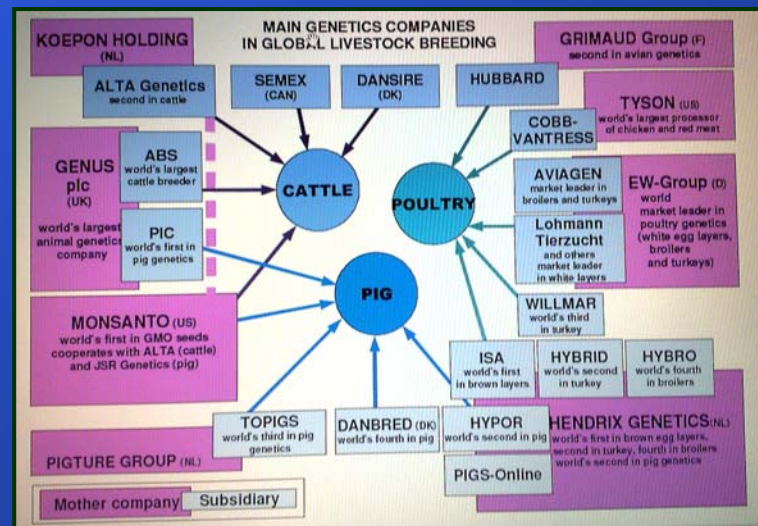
MAIN GENETICS COMPANIES IN GLOBAL LIVESTOCK BREEDING

KOEPON HOLDING (NL)

ALTA Genetics
second in cattle

SEMEX (CAN)

DANSIRE (DK)

HUBBARD

GRIMAUD Group (F)
second in avian genetics

TYSON (US)
world's largest processor of chicken and red meat

COBB-VANTRESS

GENUS plc (UK)
world's largest animal genetics company

ABS
world's largest cattle breeder

CATTLE

POULTRY

AVIAGEN
market leader in broilers and turkeys

EW-Group (D)
world market leader in poultry genetics (white egg layers, broilers and turkeys)

PIC
world's first in pig genetics

Lohmann Tierzucht
and others market leader in white layers

PIG

WILLMAR
world's third in turkey

MONSANTO (US)
world's first in GMO seeds cooperates with ALTA (cattle) and JSR Genetics (pig)

ISA
world's first in brown layers

HYBRID
world's second in turkey

HYBRO
world's fourth in broilers

TOPIGS
world's third in pig genetics

DANBRED (DK)
world's fourth in pig

HYPOR
world's second in pig

HENDRIX GENETICS (NL)
world's first in brown egg layers, second in turkey, fourth in broilers world's second in pig genetics

PIGTURE GROUP (NL)

PIGS-Online

Mother company

Subsidiary